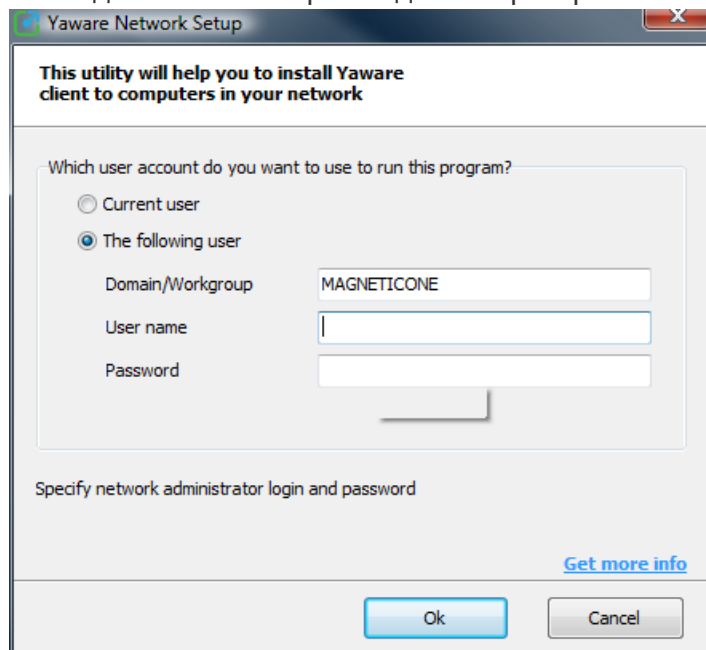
Yaware Network Setup

This utility will help you to install Yaware client to computers in your network

Which user account do you want to use to run this program?

Current user

The following user

Domain/Workgroup MAGNETICONE

User name

Password

Specify network administrator login and password

Get more info

Ok

Cancel